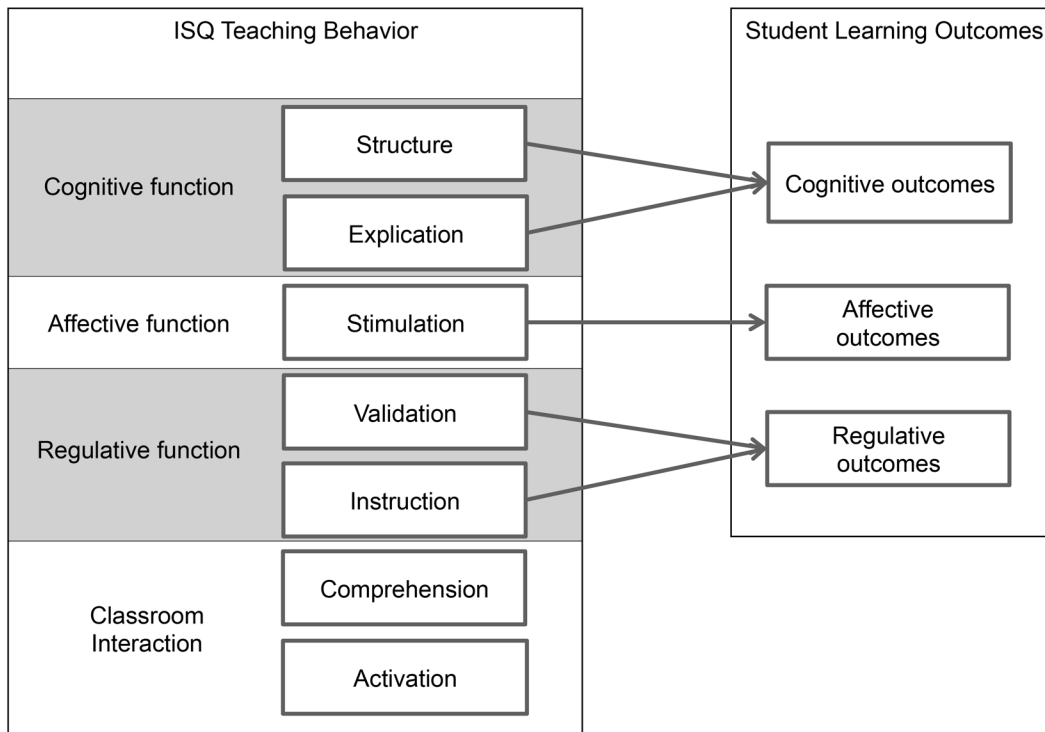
ISQ Teaching Behavior

Student Learning Outcomes

Cognitive function

Structure

Explication

Cognitive outcomes

Affective function

Stimulation

Affective outcomes

Regulative function

Validation

Instruction

Regulative outcomes

Classroom Interaction

Comprehension

Activation